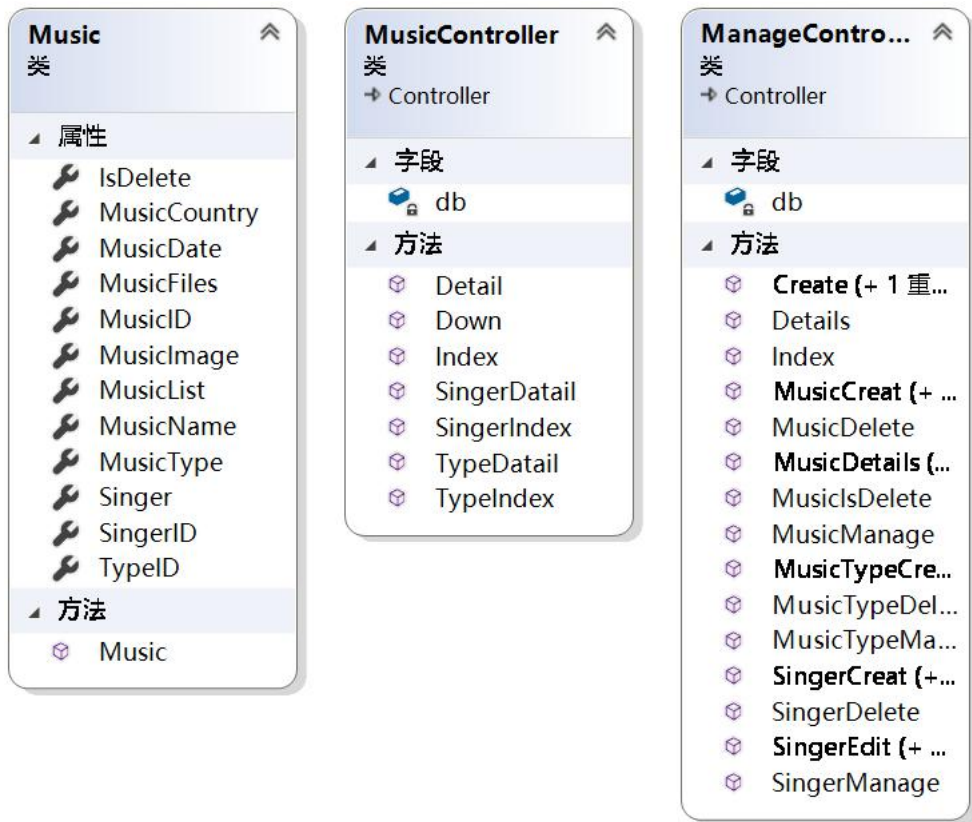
Music
类

属性
IsDelete
MusicCountry
MusicDate
MusicFiles
MusicID
MusicImage
MusicList
MusicName
MusicType
Singer
SingerID
TypeID

方法
Music

MusicController
类
→ Controller

字段
db

方法
Detail
Down
Index
SingerDatail
SingerIndex
TypeDatail
TypeIndex

ManageContro...
类
→ Controller

字段
db

方法
Create (+ 1 重...
Details
Index
MusicCreat (+ ...
MusicDelete
MusicDetails (...
MusicIsDelete
MusicManage
MusicTypeCre...
MusicTypeDel...
MusicTypeMa...
SingerCreat (+...
SingerDelete
SingerEdit (+ ...
SingerManage